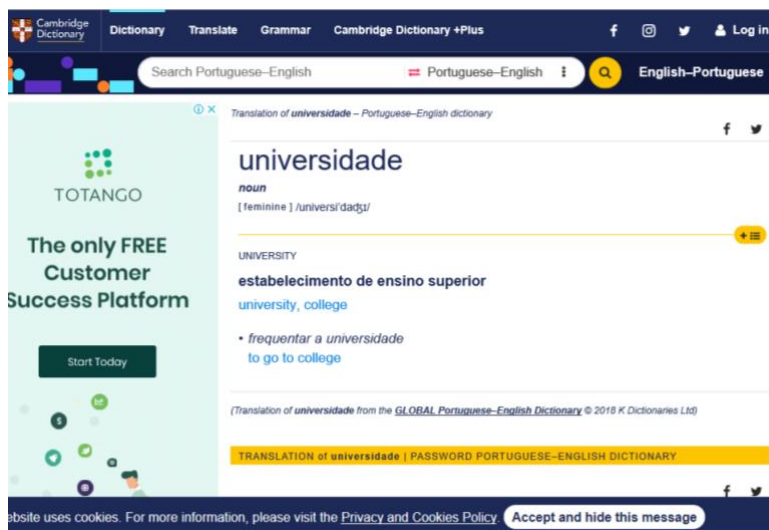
Cambridge Dictionary

Dictionary Translate Grammar Cambridge Dictionary +Plus

Log in

Search Portuguese–English

Portuguese–English

English–Portuguese

TOTANGO

The only FREE Customer Success Platform

Start Today

Translation of universidade – Portuguese–English dictionary

universidade

noun

[ feminine ] /universi'dadʒɪ/

UNIVERSITY

estabelecimento de ensino superior

university, college

• frequentar a universidade
to go to college

(Translation of universidade from the GLOBAL Portuguese–English Dictionary © 2018 K Dictionaries Ltd)

TRANSLATION of universidade | PASSWORD PORTUGUESE–ENGLISH DICTIONARY

ebsite uses cookies. For more information, please visit the Privacy and Cookies Policy. Accept and hide this message